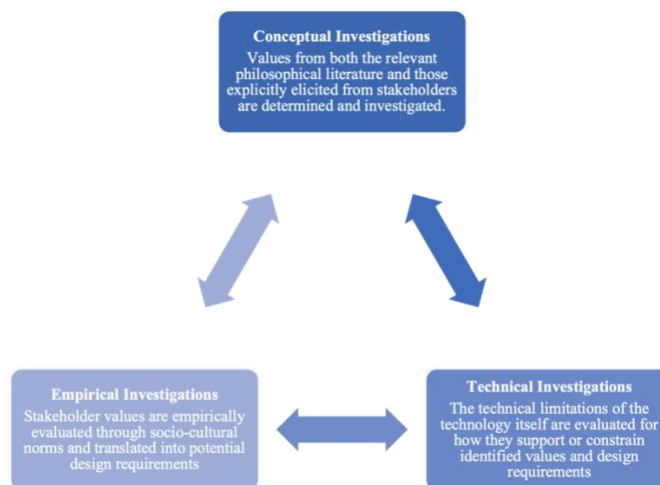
Conceptual Investigations
Values from both the relevant philosophical literature and those explicitly elicited from stakeholders are determined and investigated.

Empirical Investigations
Stakeholder values are empirically evaluated through socio-cultural norms and translated into potential design requirements

Technical Investigations
The technical limitations of the technology itself are evaluated for how they support or constrain identified values and design requirements